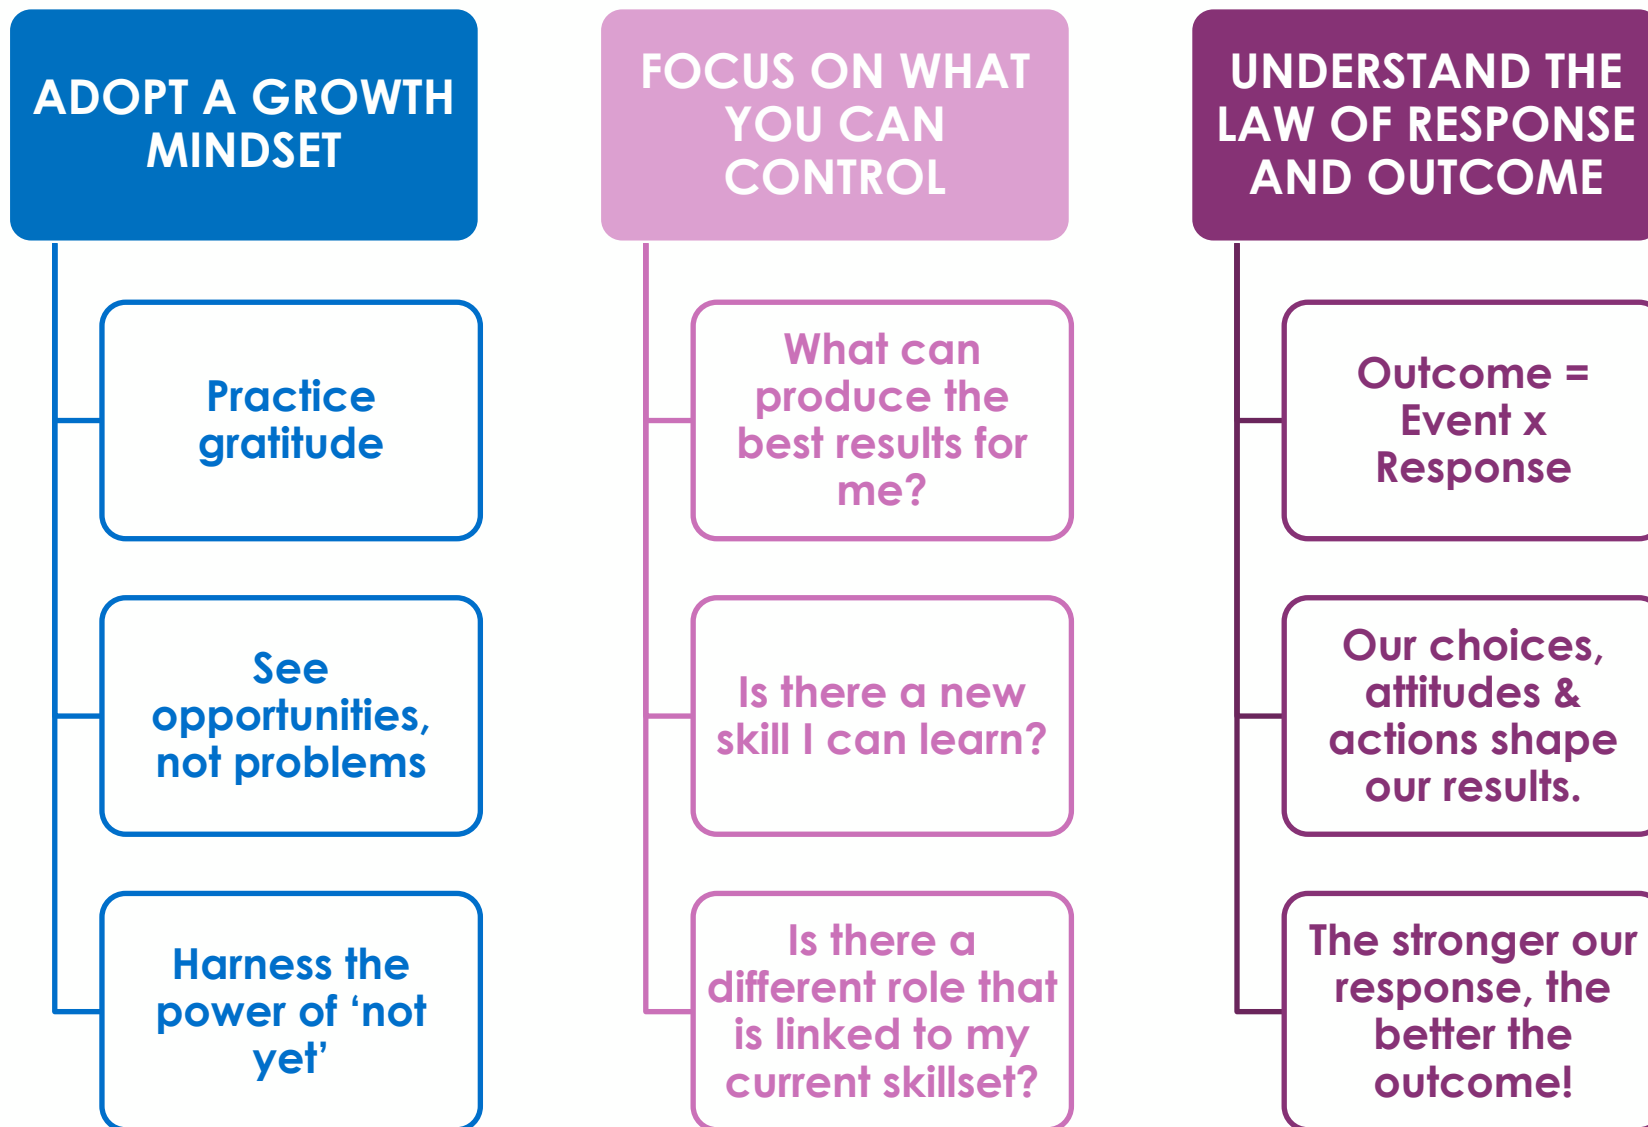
ADOPT A GROWTH MINDSET

Practice gratitude

See opportunities, not problems

Harness the power of ‘not yet’

FOCUS ON WHAT YOU CAN CONTROL

What can produce the best results for me?

Is there a new skill I can learn?

Is there a different role that is linked to my current skillset?

UNDERSTAND THE LAW OF RESPONSE AND OUTCOME

Outcome = Event x Response

Our choices, attitudes & actions shape our results.

The stronger our response, the better the outcome!